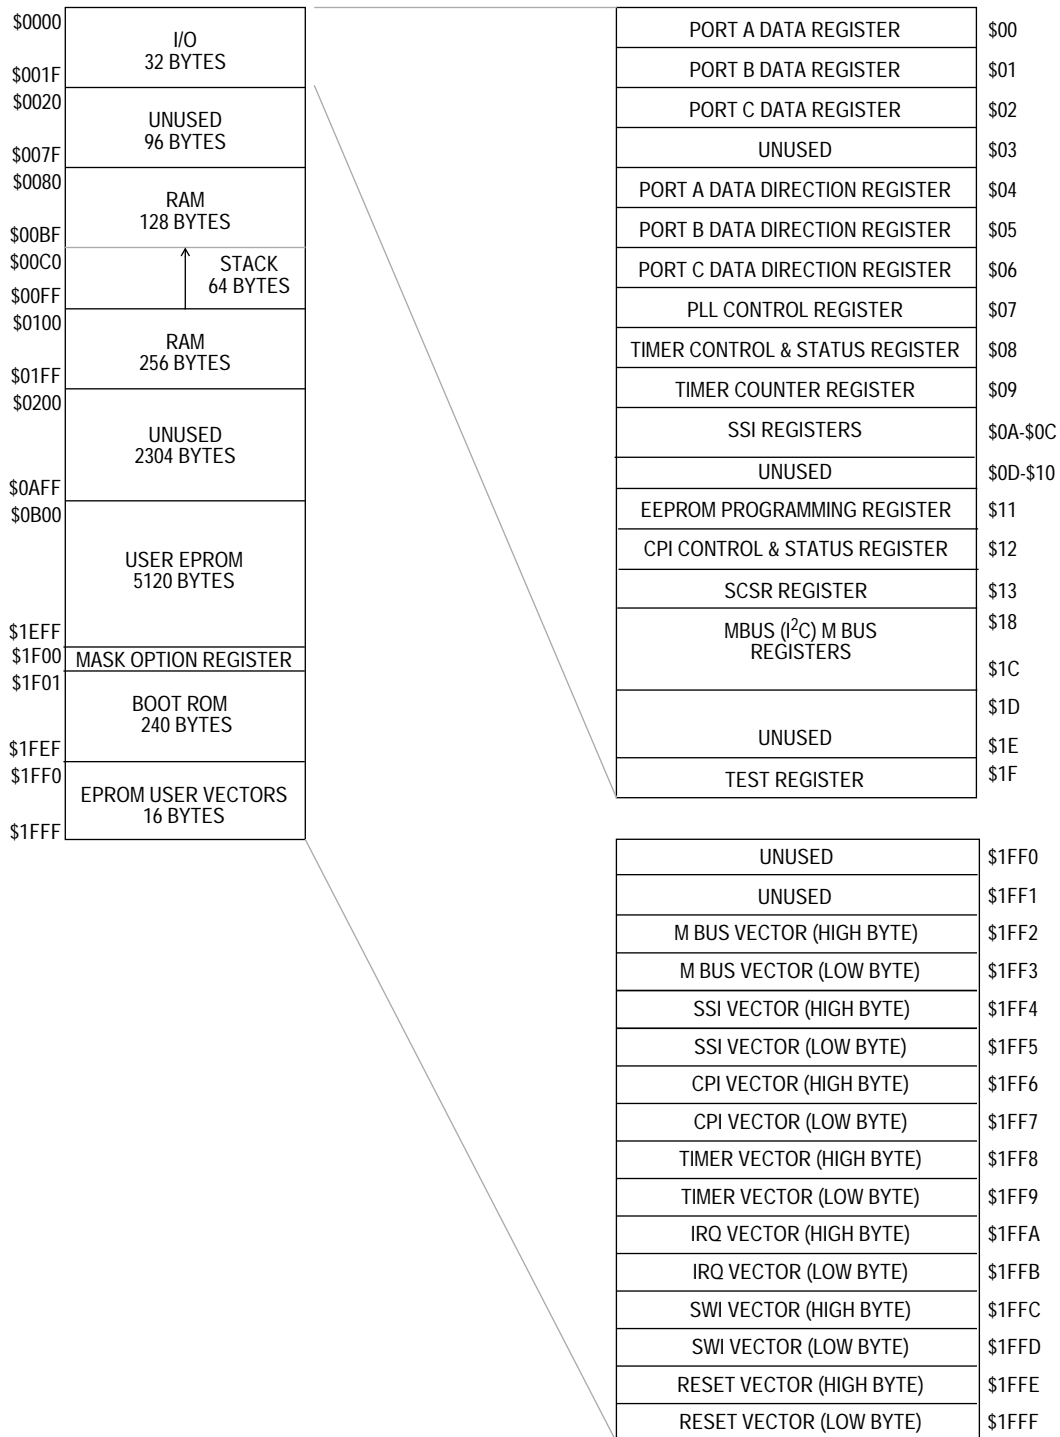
$0000
I/O
32 BYTES
$001F
$0020
UNUSED
96 BYTES
$007F
$0080
RAM
128 BYTES
$00BF
$00C0
STACK
64 BYTES
$00FF
$0100
RAM
256 BYTES
$01FF
$0200
UNUSED
2304 BYTES
$0AFF
$0B00
USER EPROM
5120 BYTES
$1EFF
$1F00
MASK OPTION REGISTER
$1F01
BOOT ROM
240 BYTES
$1FEF
$1FF0
EPROM USER VECTORS
16 BYTES
$1FFF

| PORT A DATA REGISTER | \$00 |
|---|---|
| PORT B DATA REGISTER | \$01 |
| PORT C DATA REGISTER | \$02 |
| UNUSED | \$03 |
| PORT A DATA DIRECTION REGISTER | \$04 |
| PORT B DATA DIRECTION REGISTER | \$05 |
| PORT C DATA DIRECTION REGISTER | \$06 |
| PLL CONTROL REGISTER | \$07 |
| TIMER CONTROL & STATUS REGISTER | \$08 |
| TIMER COUNTER REGISTER | \$09 |
| SSI REGISTERS | \$0A-\$0C |
| UNUSED | \$0D-\$10 |
| EEPROM PROGRAMMING REGISTER | \$11 |
| CPI CONTROL & STATUS REGISTER | \$12 |
| SCSR REGISTER | \$13 |
| MBUS ($I^2C$) M BUS REGISTERS | \$18 \$1C |
| UNUSED | \$1D \$1E |
| TEST REGISTER | \$1F |

| UNUSED | \$1FF0 |
|---|---|
| UNUSED | \$1FF1 |
| M BUS VECTOR (HIGH BYTE) | \$1FF2 |
| M BUS VECTOR (LOW BYTE) | \$1FF3 |
| SSI VECTOR (HIGH BYTE) | \$1FF4 |
| SSI VECTOR (LOW BYTE) | \$1FF5 |
| CPI VECTOR (HIGH BYTE) | \$1FF6 |
| CPI VECTOR (LOW BYTE) | \$1FF7 |
| TIMER VECTOR (HIGH BYTE) | \$1FF8 |
| TIMER VECTOR (LOW BYTE) | \$1FF9 |
| IRQ VECTOR (HIGH BYTE) | \$1FFA |
| IRQ VECTOR (LOW BYTE) | \$1FFB |
| SWI VECTOR (HIGH BYTE) | \$1FFC |
| SWI VECTOR (LOW BYTE) | \$1FFD |
| RESET VECTOR (HIGH BYTE) | \$1FFE |
| RESET VECTOR (LOW BYTE) | \$1FFF |